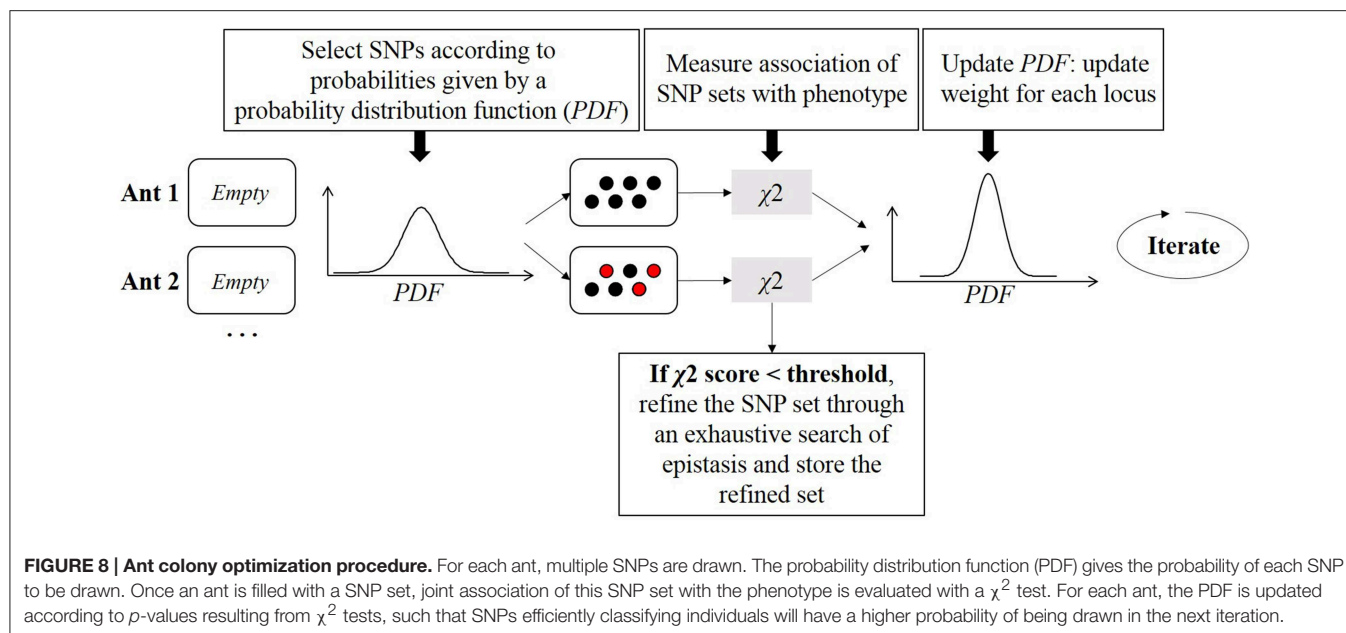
Select SNPs according to probabilities given by a probability distribution function (*PDF*)

Measure association of SNP sets with phenotype

Update *PDF*: update weight for each locus

Ant 1 Empty

Ant 2 Empty

...

PDF

$\chi 2$

$\chi 2$

PDF

Iterate

If $\chi 2$ score < threshold, refine the SNP set through an exhaustive search of epistasis and store the refined set

FIGURE 8 | Ant colony optimization procedure. For each ant, multiple SNPs are drawn. The probability distribution function (PDF) gives the probability of each SNP to be drawn. Once an ant is filled with a SNP set, joint association of this SNP set with the phenotype is evaluated with a $\chi^2$ test. For each ant, the PDF is updated according to *p*-values resulting from $\chi^2$ tests, such that SNPs efficiently classifying individuals will have a higher probability of being drawn in the next iteration.